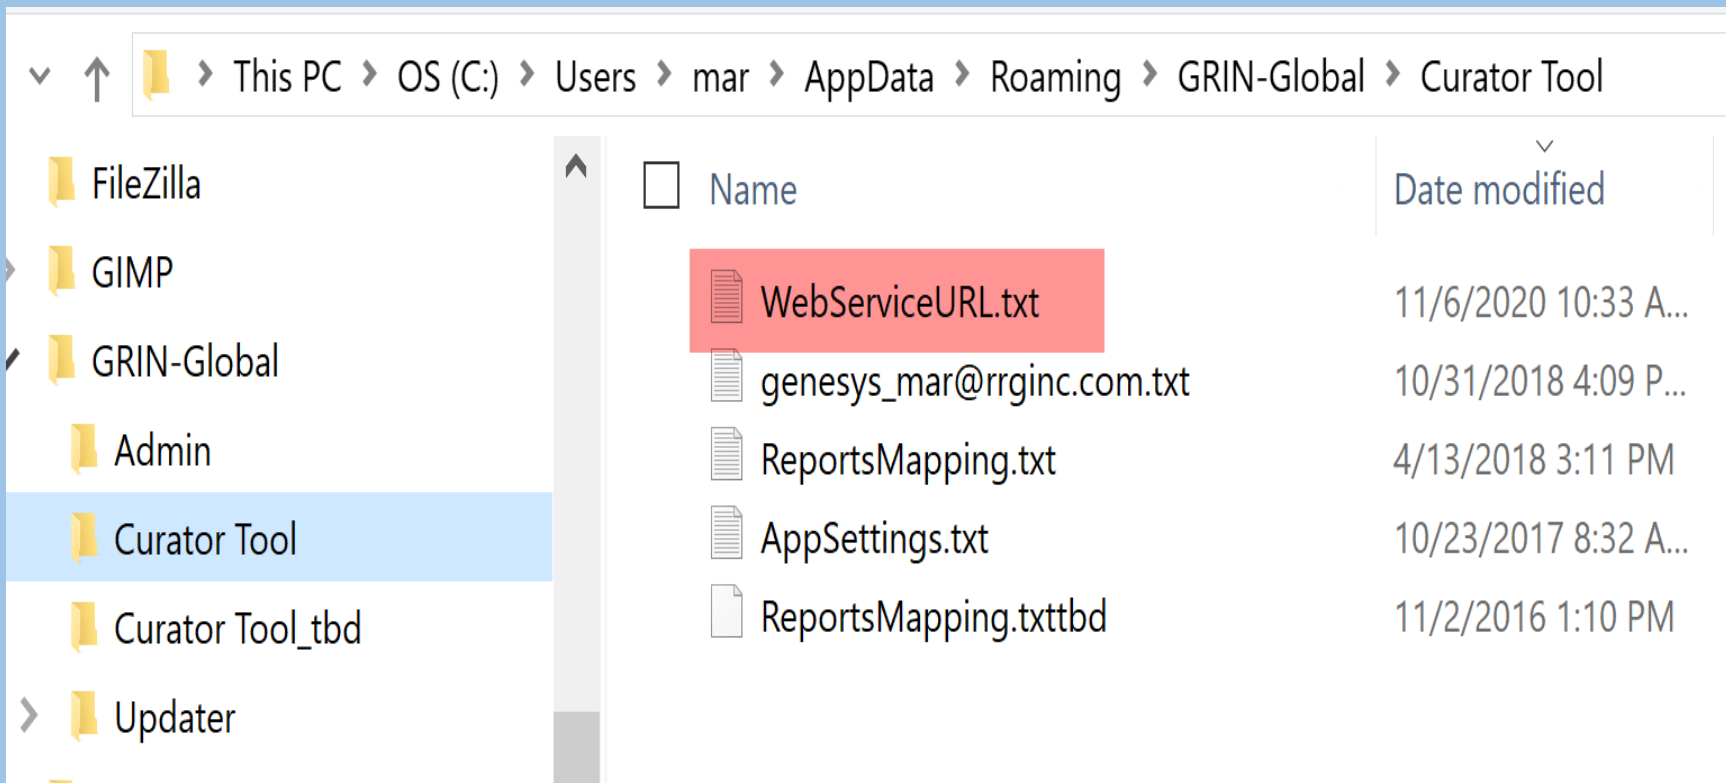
This PC › OS (C:) › Users › mar › AppData › Roaming › GRIN-Global › Curator Tool

FileZilla
GIMP
GRIN-Global
Admin
Curator Tool
Curator Tool_tbd
Updater

| Name | Date modified |
|---|---|
| WebServiceURL.txt | 11/6/2020 10:33 A... |
| genesys_mar@rrginc.com.txt | 10/31/2018 4:09 P... |
| ReportsMapping.txt | 4/13/2018 3:11 PM |
| AppSettings.txt | 10/23/2017 8:32 A... |
| ReportsMapping.txttbd | 11/2/2016 1:10 PM |